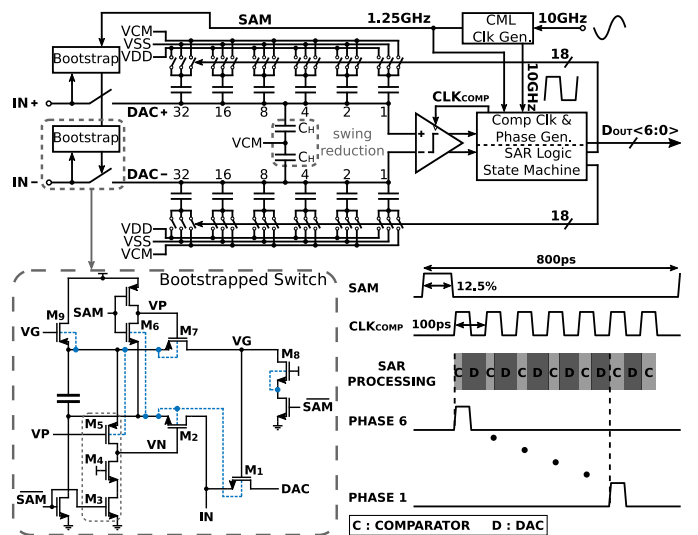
SAM
1.25GHz
CML Clk Gen.
10GHz
VCM
VSS
VDD
Bootstrap
IN+
DAC+ 32 16 8 4 2 1
18
10GHz
CLK$_{COMP}$
Bootstrap
VCM
$C_H$
$C_H$
swing reduction
Comp Clk & Phase Gen.
SAR Logic State Machine
$D_{OUT}$<6:0>
IN-
DAC- 32 16 8 4 2 1
18
VDD
VSS
VCM

Bootstrapped Switch
SAM
VP
$M_9$
VG
$M_6$
$M_7$
VG
$M_8$
$\overline{SAM}$
VP
$M_5$
VN
$M_2$
$M_4$
$M_1$
DAC
$\overline{SAM}$
$M_3$
IN

800ps
SAM
12.5%
CLK$_{COMP}$
100ps
SAR PROCESSING
C D C D C D C D C D C D C
PHASE 6
PHASE 1
C : COMPARATOR D : DAC